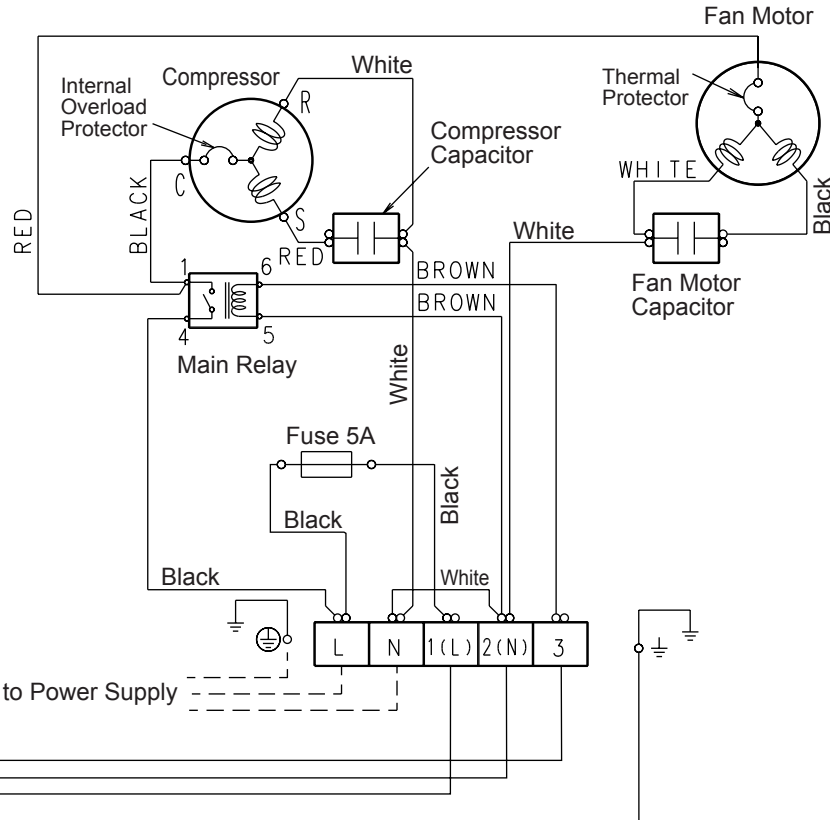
Fan Motor

Compressor

White

Internal Overload Protector

R

Thermal Protector

Compressor Capacitor

C

BLACK

RED

S

WHITE

Black

RED

White

1

6

BROWN

BROWN

Fan Motor Capacitor

4

5

Main Relay

White

Fuse 5A

Black

Black

Black

White

L

N

1(L)

2(N)

3

to Power Supply